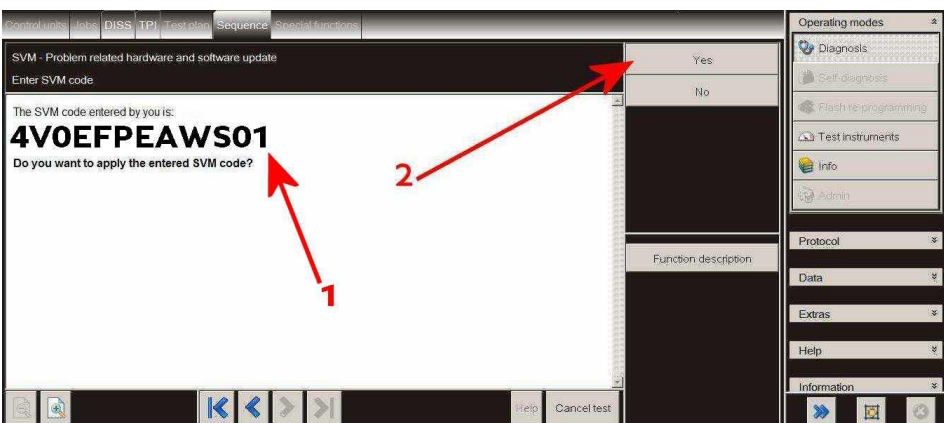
Control units Jobs DISS TPI Test plan Sequence Special functions

SVM - Problem related hardware and software update

Enter SVM code

The SVM code entered by you is:

4V0EFPEAWS01

Do you want to apply the entered SVM code?

Yes

No

Function description

Help Cancel test

1

2

Operating modes

Diagnosis

Self-diagnosis

Flash re-programming

Test instruments

Info

Admin

Protocol

Data

Extras

Help

Information